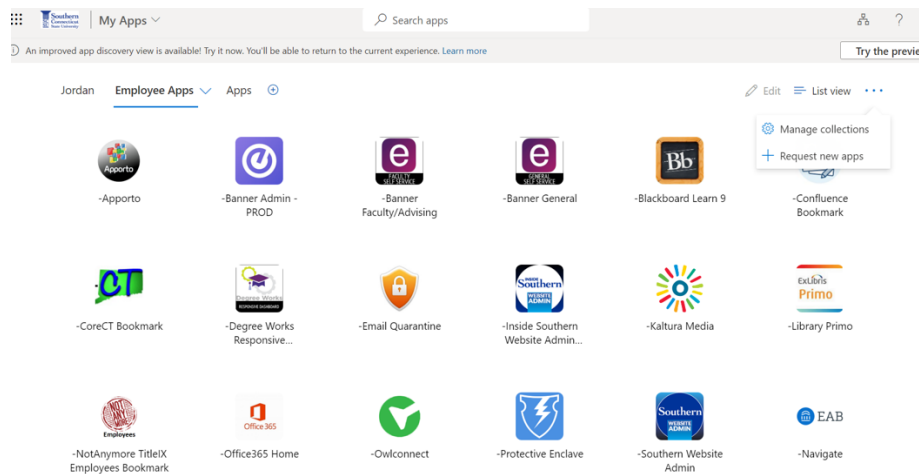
Southern Connecticut State University | My Apps

Search apps

?

An improved app discovery view is available! Try it now. You'll be able to return to the current experience. Learn more

Try the previe

Jordan Employee Apps Apps

Edit List view ...

Manage collections

Request new apps

-Apporto

-Banner Admin - PROD

FACULTY SELF SERVICE

-Banner Faculty/Advising

GENERAL SELF SERVICE

-Banner General

Bb

-Blackboard Learn 9

-Confluence Bookmark

CT

-CoreCT Bookmark

Degree Works RESPONSIVE DASHBOARD

-Degree Works Responsive...

-Email Quarantine

INSIDE Southern WEBSITE ADMIN

-Inside Southern Website Admin...

-Kaltura Media

ExLibris Primo

-Library Primo

Employees

-NotAnymore TitleIX Employees Bookmark

Office 365

-Office365 Home

-Owlconnect

-Protective Enclave

Southern WEBSITE ADMIN

-Southern Website Admin

EAB

-Navigate